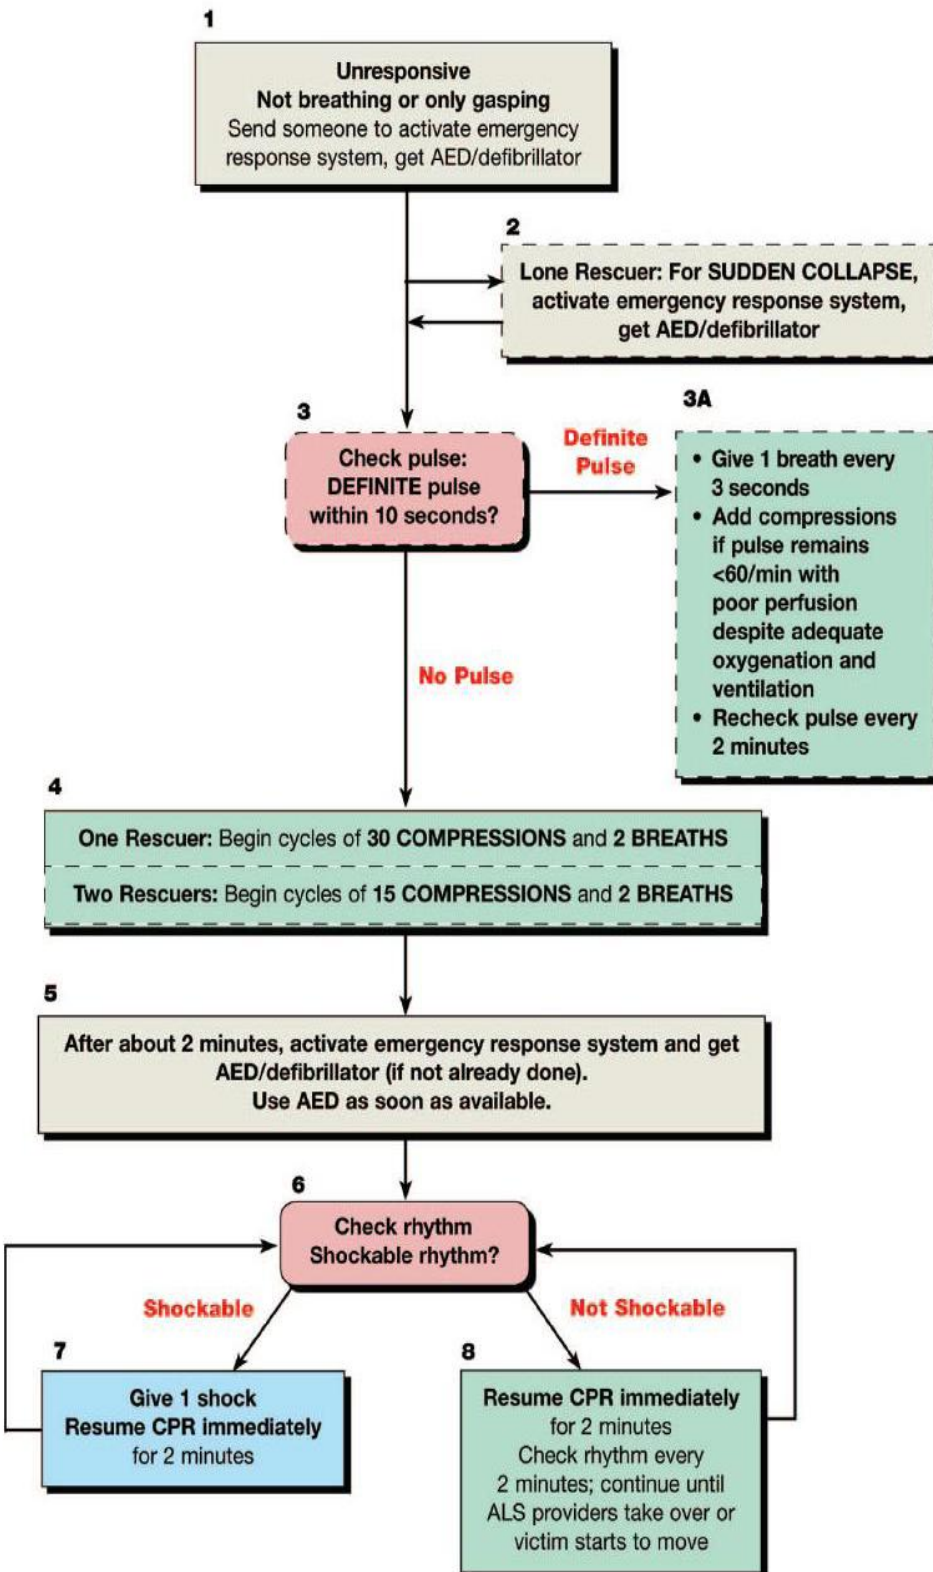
1

Unresponsive
Not breathing or only gasping
Send someone to activate emergency response system, get AED/defibrillator

2

Lone Rescuer: For SUDDEN COLLAPSE, activate emergency response system, get AED/defibrillator

3

Check pulse:
DEFINITE pulse within 10 seconds?

Definite Pulse

3A

• Give 1 breath every 3 seconds
• Add compressions if pulse remains <60/min with poor perfusion despite adequate oxygenation and ventilation
• Recheck pulse every 2 minutes

No Pulse

4

One Rescuer: Begin cycles of 30 COMPRESSIONS and 2 BREATHS

Two Rescuers: Begin cycles of 15 COMPRESSIONS and 2 BREATHS

5

After about 2 minutes, activate emergency response system and get AED/defibrillator (if not already done).
Use AED as soon as available.

6

Check rhythm
Shockable rhythm?

Shockable

Not Shockable

7

Give 1 shock
Resume CPR immediately for 2 minutes

8

Resume CPR immediately for 2 minutes
Check rhythm every 2 minutes; continue until ALS providers take over or victim starts to move